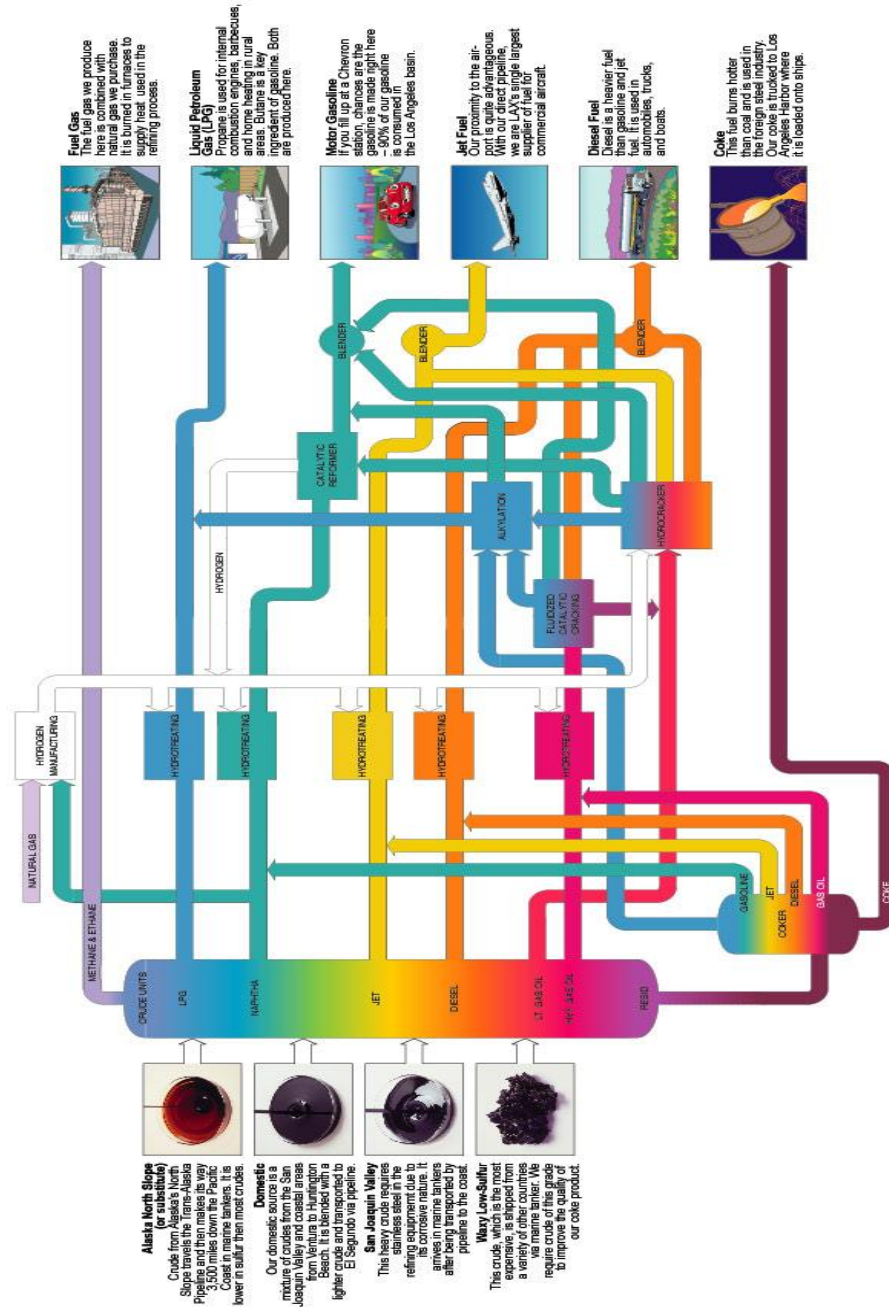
Fuel Gas
The fuel gas we produce here is combined with natural gas we purchase. It is burned in furnaces to supply heat used in the refining process.

Liquid Petroleum Gas (LPG)
Propane is used for internal combustion engines, barbecues, and home heating in rural areas. Butane is a key ingredient of gasoline. Both are produced here.

Motor Gasoline
If you fill up at a Chevron station, chances are the gasoline is made right here – 90% of our gasoline is consumed in the Los Angeles basin.

Jet Fuel
Our proximity to the airport is quite advantageous. With our direct pipeline, we are LAX's single largest supplier of fuel for commercial aircraft.

Diesel Fuel
Diesel is a heavier fuel than gasoline and jet fuel. It is used in automobiles, trucks, and boats.

Coke
This fuel burns hotter than coal and is used in the foreign steel industry. Our coke is trucked to Los Angeles Harbor where it is loaded onto ships.

BLENDER
BLENDER
BLENDER
CATALYTIC REFORMER
HYDROGEN
ALKYLATION
HYDROCRACKER
FLUIDIZED CATALYTIC CRACKING
HYDROGEN MANUFACTURING
NATURAL GAS
HYDROTREATING
HYDROTREATING
HYDROTREATING
HYDROTREATING
HYDROTREATING
METHANE & ETHANE
GASOLINE
JET
DIESEL
GAS OIL
COKER
COKE
CRUDE UNITS
LPG
NAPHTHA
JET
DIESEL
LT. GAS OIL
HVY. GAS OIL
RESID

Alaska North Slope (or substitute)
Crude from Alaska's North Slope travels the Trans-Alaska Pipeline and then makes its way 3,500 miles down the Pacific Coast in marine tankers. It is lower in sulfur then most crudes.

Domestic
Our domestic source is a mixture of crudes from the San Joaquin Valley and coastal areas from Ventura to Huntington Beach. It is blended with a lighter crude and transported to El Segundo via pipeline.

San Joaquin Valley
This heavy crude requires stainless steel in the refining equipment due to its corrosive nature. It arrives in marine tankers after being transported by pipeline to the coast.

Waxy Low-Sulfur
This crude, which is the most expensive, is shipped from a variety of other countries via marine tanker. We require crude of this grade to improve the quality of our coke product.